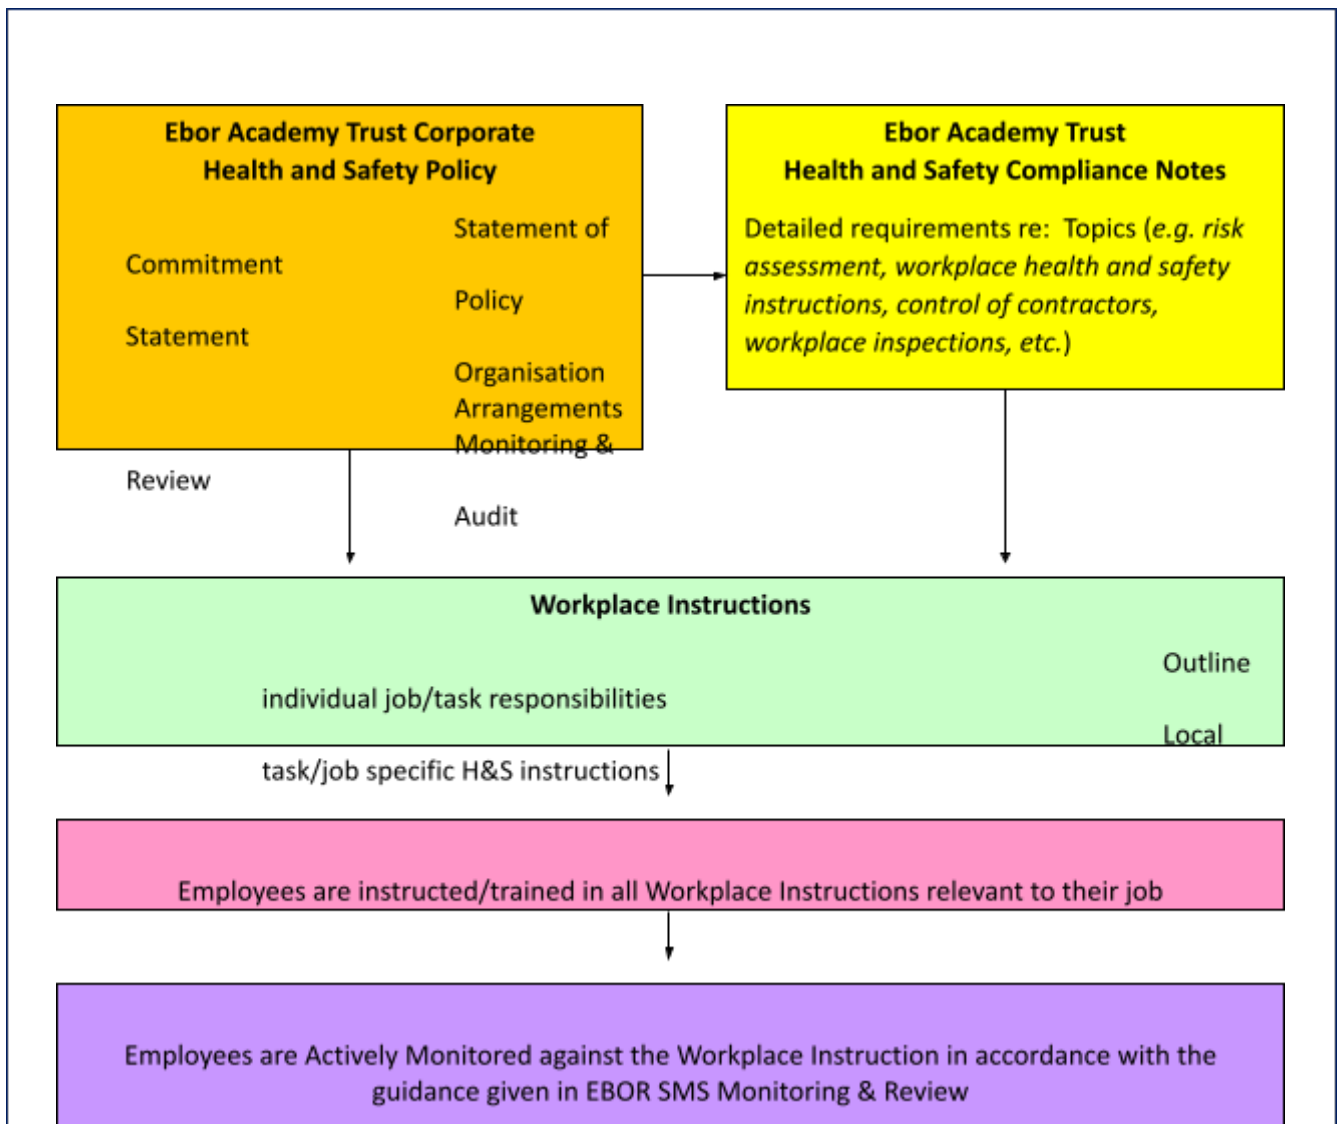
Ebor Academy Trust Corporate Health and Safety Policy

Statement of

Commitment

Policy

Statement

Organisation

Arrangements

Monitoring &

Review

Audit

Ebor Academy Trust Health and Safety Compliance Notes

Detailed requirements re: Topics (*e.g. risk assessment, workplace health and safety instructions, control of contractors, workplace inspections, etc.*)

Workplace Instructions

Outline

individual job/task responsibilities

Local

task/job specific H&S instructions

Employees are instructed/trained in all Workplace Instructions relevant to their job

Employees are Actively Monitored against the Workplace Instruction in accordance with the guidance given in EBOR SMS Monitoring & Review